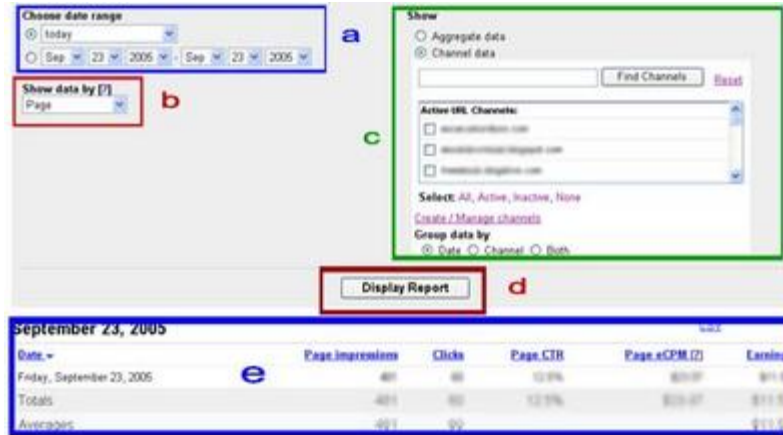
Choose date range

today

Sep 23 2005 - Sep 23 2005

a

Show data by [?]

Page

b

Show

Aggregate data

Channel data

Find Channels

Reset

Active URL Channels:

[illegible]

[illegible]

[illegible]

c

Select: All, Active, Inactive, None

Create / Manage channels

Group data by

Date Channel Both

Display Report

d

September 23, 2005

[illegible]

| Date | Page impressions | Clicks | Page CTR | Page eCPM [?] | Earnin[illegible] |
|---|---|---|---|---|---|
| Friday, September 23, 2005 | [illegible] | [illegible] | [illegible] | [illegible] | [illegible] |
| Totals | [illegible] | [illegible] | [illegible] | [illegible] | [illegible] |
| Averages | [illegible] | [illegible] | | | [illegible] |

e